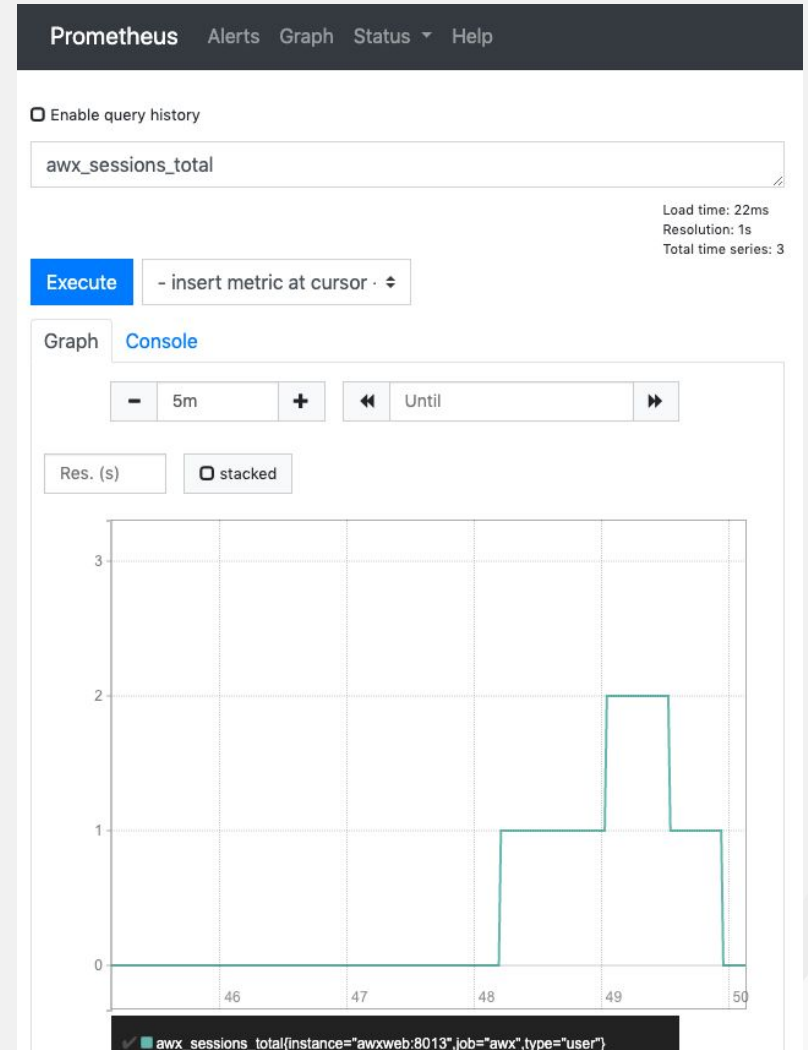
Prometheus Alerts Graph Status Help

Enable query history

awx_sessions_total

Load time: 22ms
Resolution: 1s
Total time series: 3

Execute - insert metric at cursor -

Graph Console

- 5m +
Until

Res. (s)
stacked

3
2
1
0
46 47 48 49 50

awx_sessions_total{instance="awxweb:8013",job="awx",type="user"}